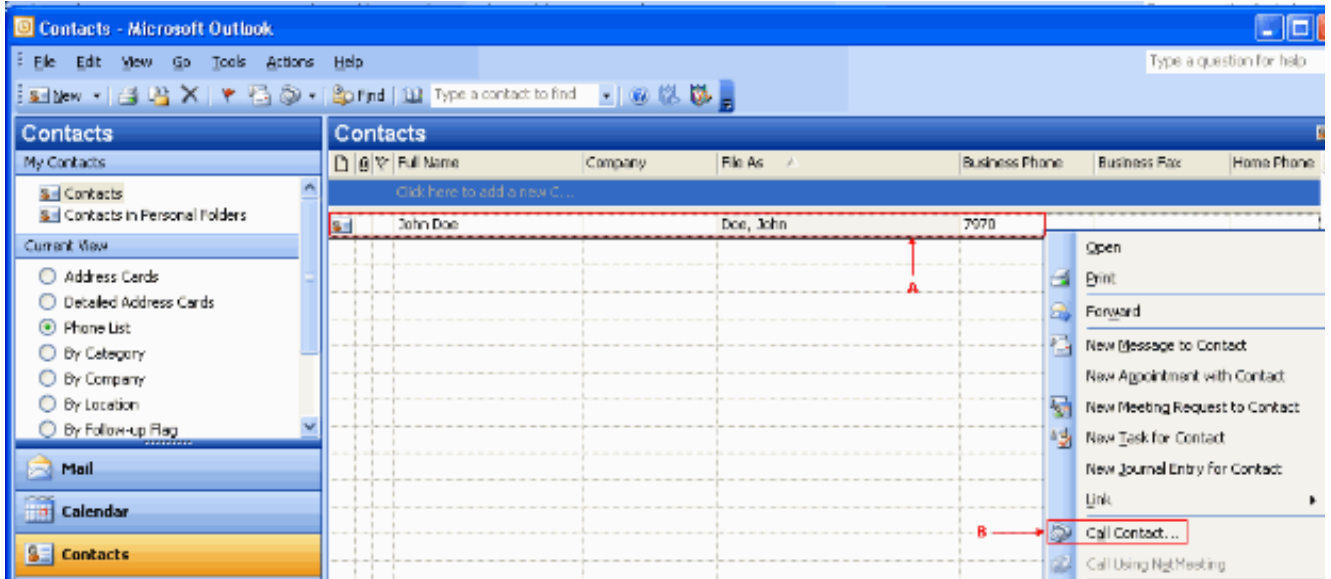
Contacts - Microsoft Outlook

File Edit View Go Tools Actions Help

Type a question for help

New Find Type a contact to find

Contacts

My Contacts

Contacts
Contacts in Personal Folders

Current View

Address Cards
Detailed Address Cards
Phone List
By Category
By Company
By Location
By Follow-up Flag

Mail
Calendar
Contacts

Contacts

| Full Name | Company | File As | Business Phone | Business Fax | Home Phone |
|---|---|---|---|---|---|
| Click here to add a new C... | | | | | |
| John Doe | | Doe, John | 7970 | | |

A

Open
Print
Forward
New Message to Contact
New Appointment with Contact
New Meeting Request to Contact
New Task for Contact
New Journal Entry for Contact
Link
B
Call Contact...
Call Using NetMeeting